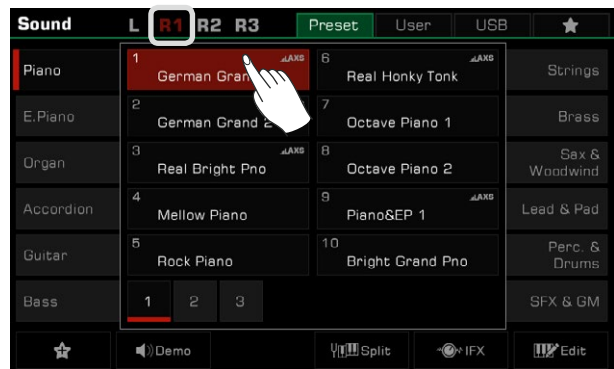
Sound L R1 R2 R3 Preset User USB

Piano
E.Piano
Organ
Accordion
Guitar
Bass

1 German Gran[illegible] AXS
2 German Grand 2
3 Real Bright Pno AXS
4 Mellow Piano
5 Rock Piano
6 Real Honky Tonk AXS
7 Octave Piano 1
8 Octave Piano 2
9 Piano&EP 1 AXS
10 Bright Grand Pno

1 2 3

Strings
Brass
Sax & Woodwind
Lead & Pad
Perc. & Drums
SFX & GM

Demo
Split
IFX
Edit